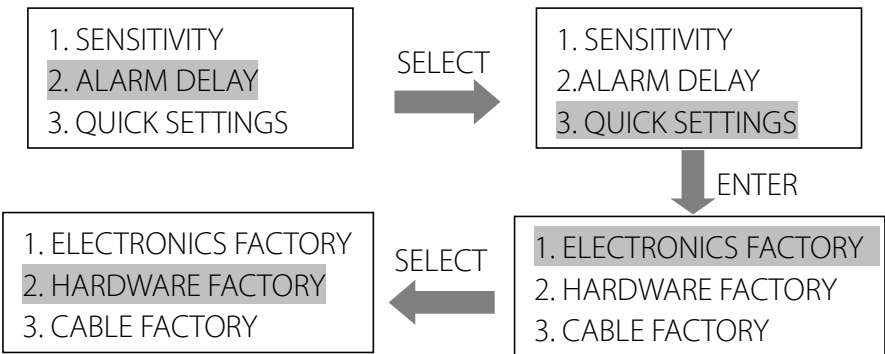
1. SENSITIVITY
2. ALARM DELAY
3. QUICK SETTINGS

SELECT

1. SENSITIVITY
2.ALARM DELAY
3. QUICK SETTINGS

ENTER

1. ELECTRONICS FACTORY
2. HARDWARE FACTORY
3. CABLE FACTORY

SELECT

1. ELECTRONICS FACTORY
2. HARDWARE FACTORY
3. CABLE FACTORY